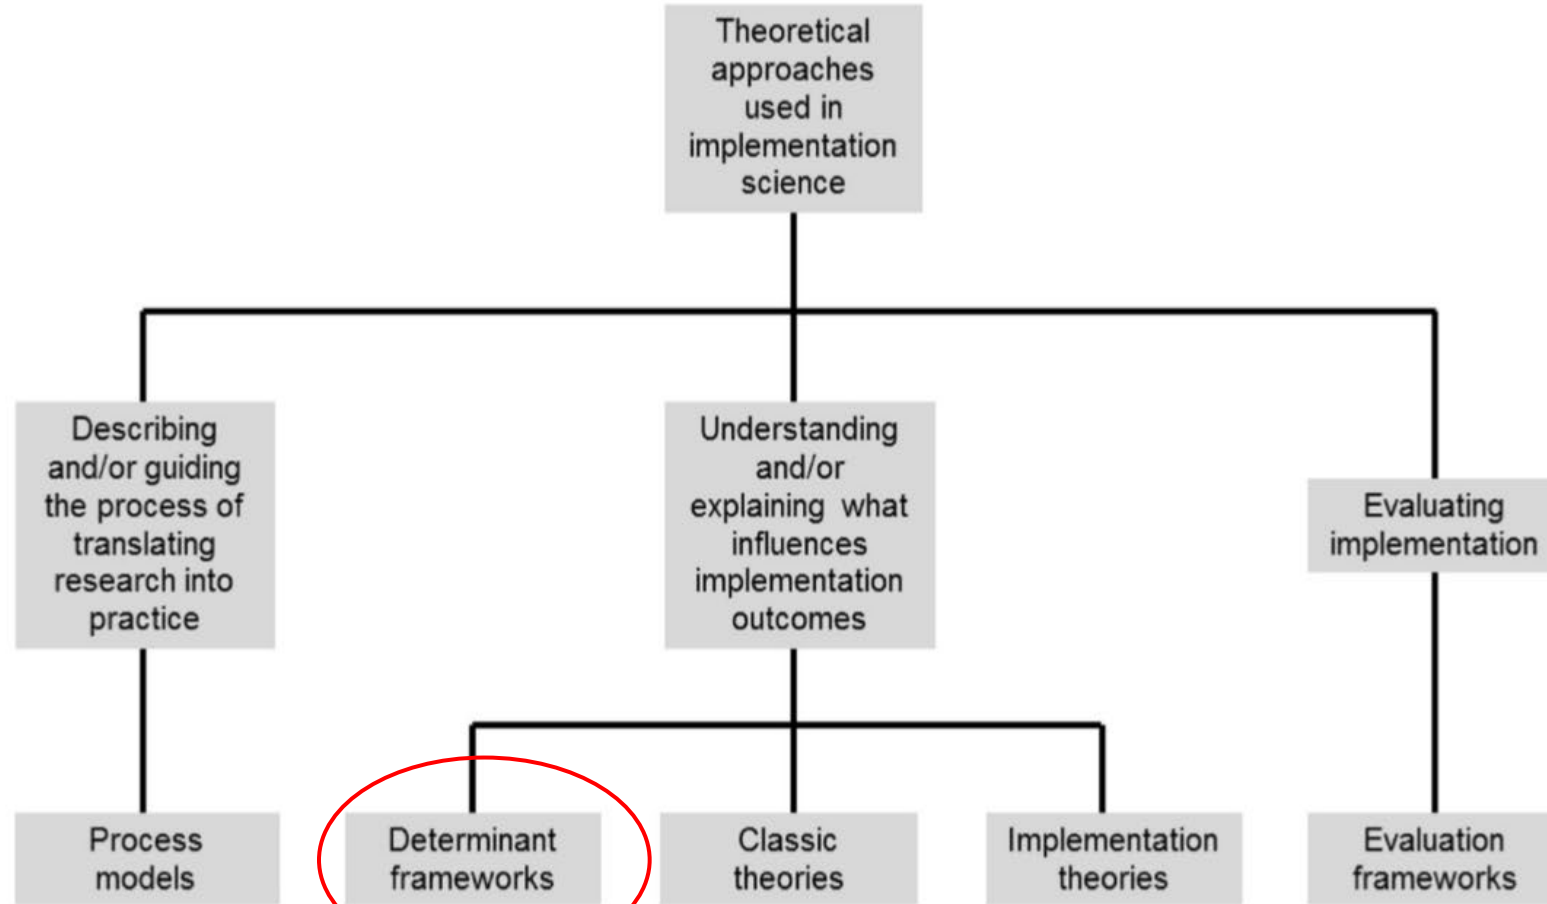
Theoretical approaches used in implementation science

Describing and/or guiding the process of translating research into practice

Understanding and/or explaining what influences implementation outcomes

Evaluating implementation

Process models

Determinant frameworks

Classic theories

Implementation theories

Evaluation frameworks